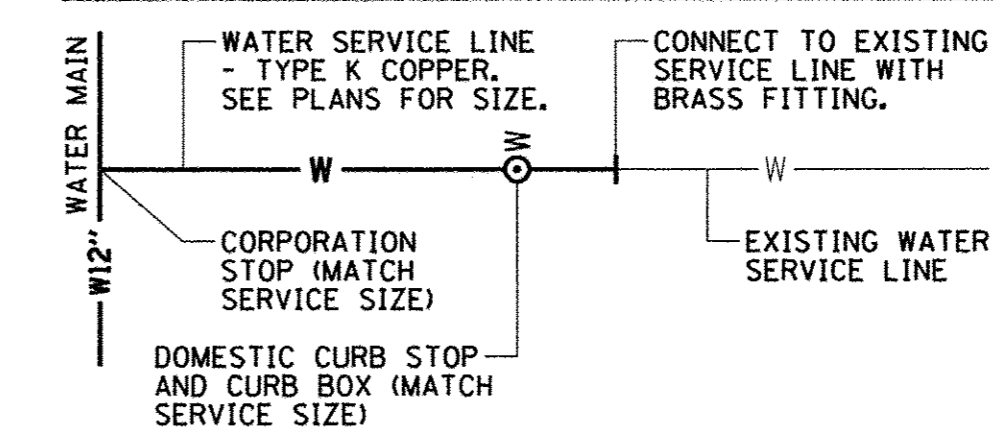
WATER MAIN

W12"

WATER SERVICE LINE - TYPE K COPPER. SEE PLANS FOR SIZE.

W

W

CONNECT TO EXISTING SERVICE LINE WITH BRASS FITTING.

W

CORPORATION STOP (MATCH SERVICE SIZE)

EXISTING WATER SERVICE LINE

DOMESTIC CURB STOP AND CURB BOX (MATCH SERVICE SIZE)